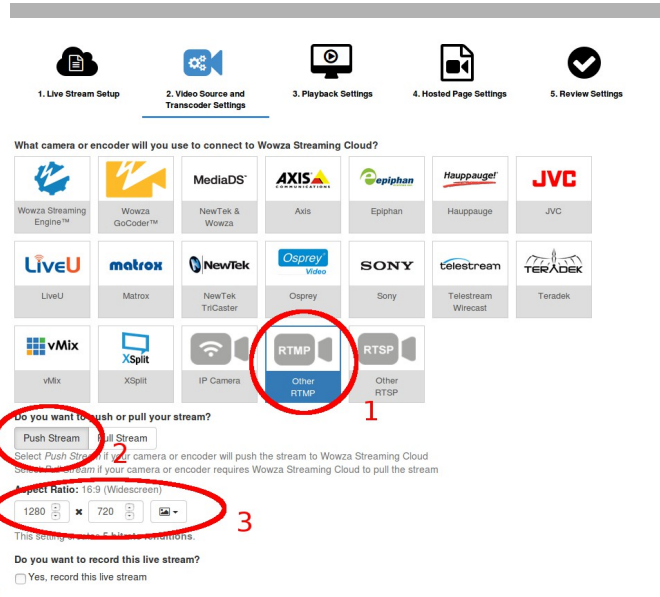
1. Live Stream Setup

2. Video Source and Transcoder Settings

3. Playback Settings

4. Hosted Page Settings

5. Review Settings

What camera or encoder will you use to connect to Wowza Streaming Cloud?

Wowza Streaming Engine™

Wowza GoCoder™

MediaDS

NewTek & Wowza

AXIS COMMUNICATIONS

Axis

epiphan

Epiphan

Hauppauge!

Hauppauge

JVC

JVC

LiveU

LiveU

matrox

Matrox

NewTek

NewTek TriCaster

Osprey Video

Osprey

SONY

Sony

telestream

Telestream Wirecast

TERADEK

Teradek

vMix

vMix

XSplit

XSplit

IP Camera

RTMP

Other RTMP

RTSP

Other RTSP

1

Do you want to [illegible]ush or pull your stream?

Push Stream

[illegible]ull Stream

2

Select Push Strea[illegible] if y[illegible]ur camera or encoder will push the stream to Wowza Streaming Cloud

Select Pull Stream if your camera or encoder requires Wowza Streaming Cloud to pull the stream

A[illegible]spect Ratio: 16:9 (Widescreen)

1280 × 720

3

This setting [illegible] 5 bitrate renditions.

Do you want to record this live stream?

Yes, record this live stream